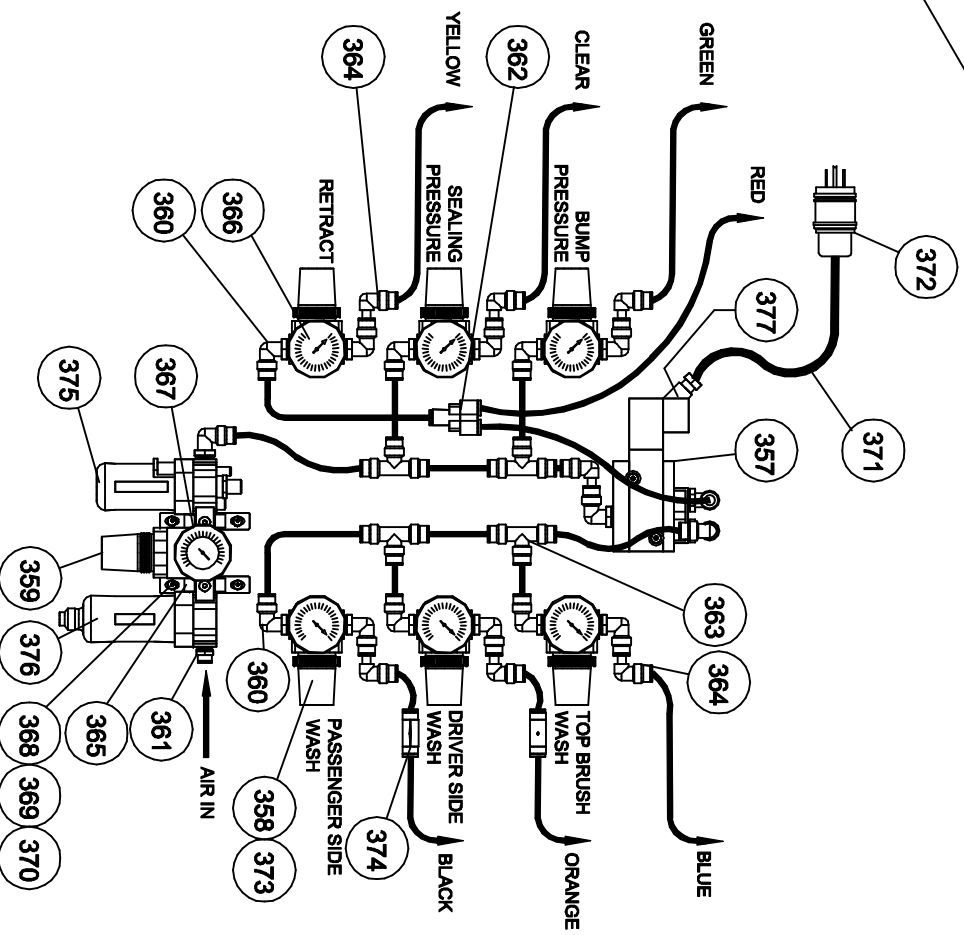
YELLOW
CLEAR
GREEN
RED
364
362
372
RETRACT
SEALING PRESSURE
BUMP PRESSURE
366
360
377
375
367
371
357
359
376
368
365
361
360
363
364
AIR IN
PASSENGER SIDE WASH
DRIVER SIDE WASH
TOP BRUSH WASH
358
373
374
369
370
BLACK
ORANGE
BLUE